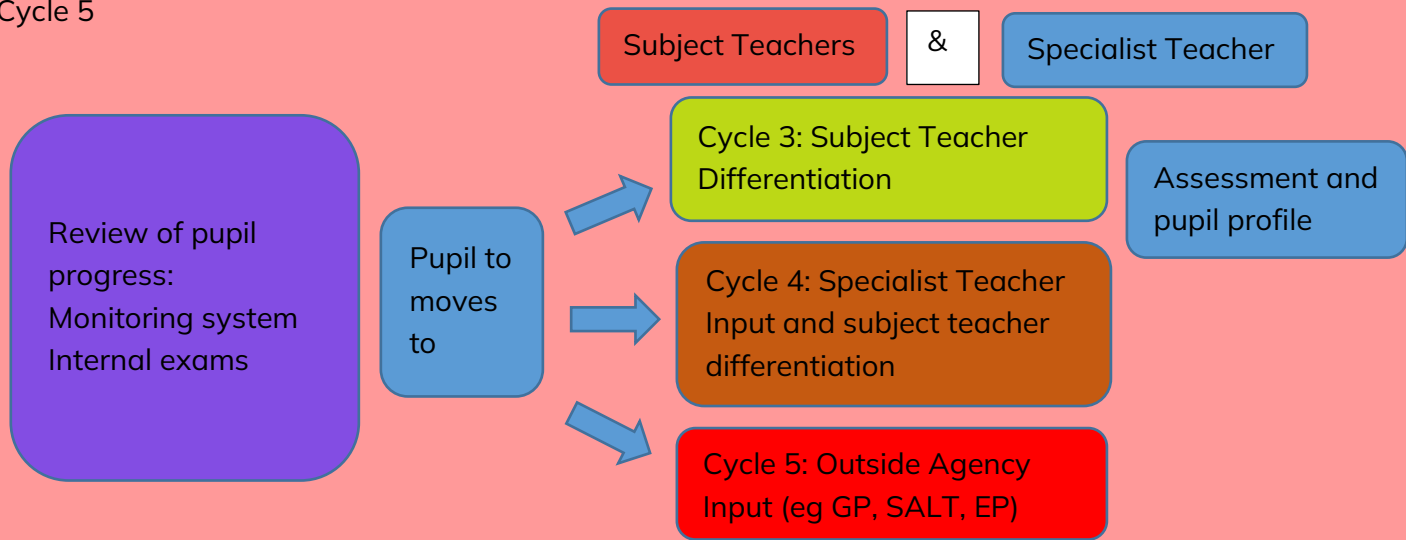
Cycle 5

Subject Teachers

&

Specialist Teacher

Review of pupil progress:
Monitoring system
Internal exams

Pupil to moves to

Cycle 3: Subject Teacher Differentiation

Assessment and pupil profile

Cycle 4: Specialist Teacher Input and subject teacher differentiation

Cycle 5: Outside Agency Input (eg GP, SALT, EP)